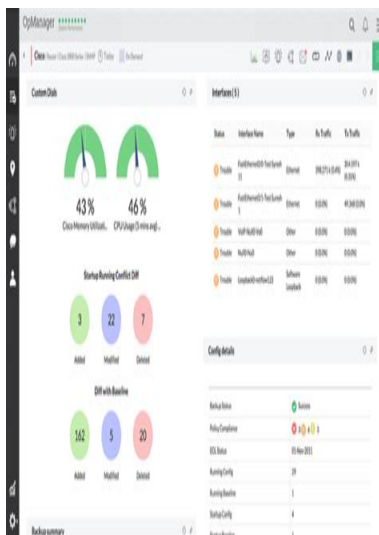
OpManager

Cisco

Custom Dials

43%
Cisco Memory Utiliz...

46%
CPU Usage (5 min avg)...

Startup Running Conflict Diff

3
Added

22
Modified

7
Deleted

Diff with Baseline

162
Added

5
Modified

20
Deleted

Backup summary

Interfaces (5)

| Status | Interface Name | Type | Rx Traffic | Tx Traffic |
|---|---|---|---|---|
| Trouble | FastEthernet0/0-Test Eureak | Ethernet | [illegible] | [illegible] |
| Trouble | FastEthernet0/1-Test Eureak | Ethernet | 0.0 (0%) | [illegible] |
| Trouble | VoIP-Null0-Null | Other | 0.0 (0%) | 0.0 (0%) |
| Trouble | Null0-Null | Other | 0.0 (0%) | 0.0 (0%) |
| Trouble | Loopback0 | Software Loopback | 0.0 (0%) | 0.0 (0%) |

Config details

| | |
|---|---|
| Backup Status | Success |
| Policy Compliance | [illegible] |
| EOL Status | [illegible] |
| Running Config | 29 |
| Running Baseline | 1 |
| Startup Config | 4 |